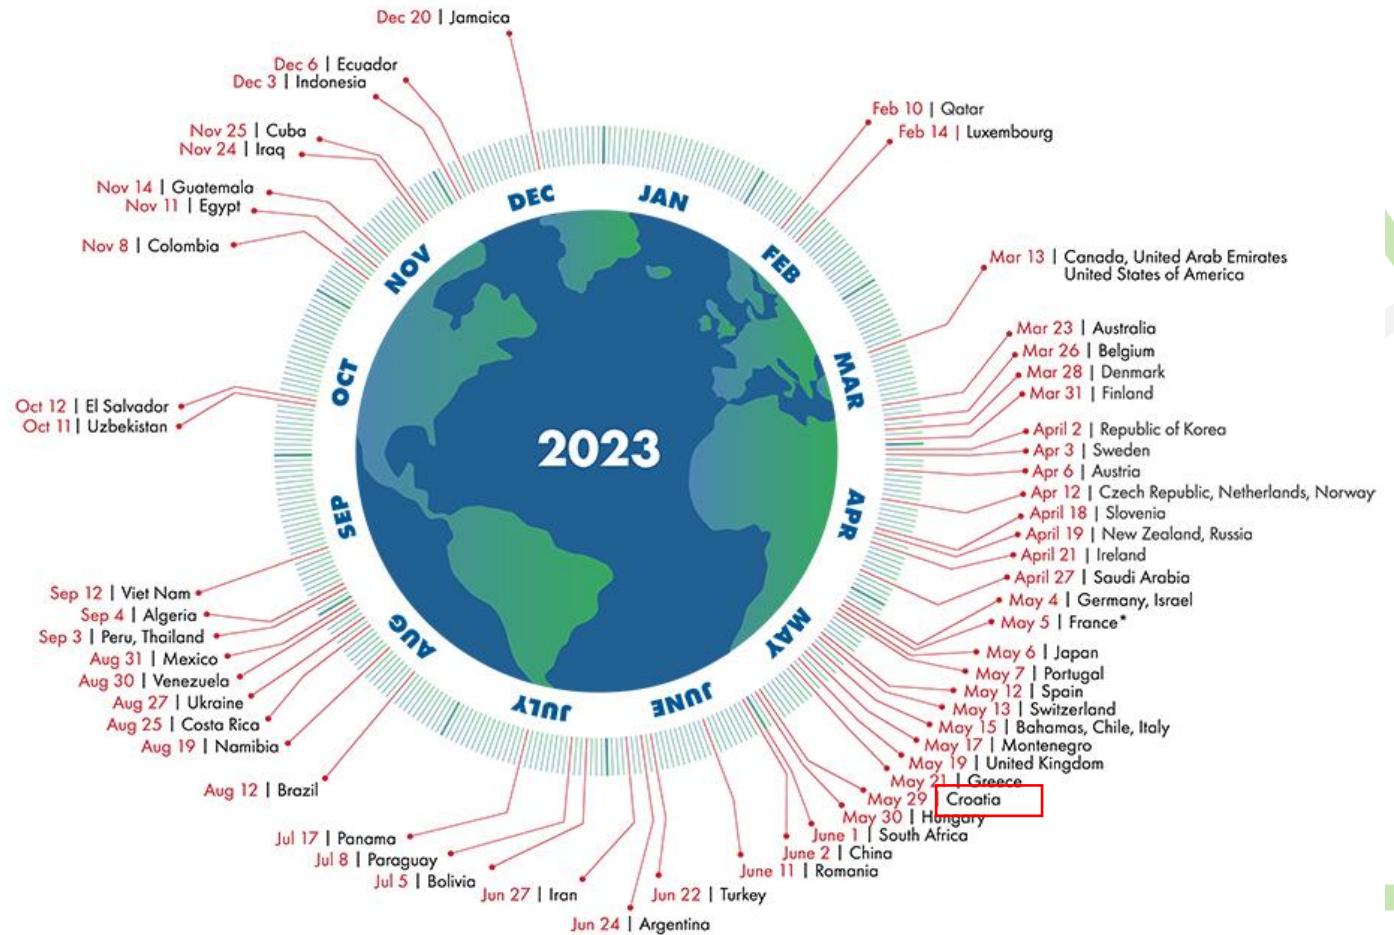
Dec 20 | Jamaica
Dec 6 | Ecuador
Dec 3 | Indonesia
Nov 25 | Cuba
Nov 24 | Iraq
Nov 14 | Guatemala
Nov 11 | Egypt
Nov 8 | Colombia
Oct 12 | El Salvador
Oct 11 | Uzbekistan
Sep 12 | Viet Nam
Sep 4 | Algeria
Sep 3 | Peru, Thailand
Aug 31 | Mexico
Aug 30 | Venezuela
Aug 27 | Ukraine
Aug 25 | Costa Rica
Aug 19 | Namibia
Aug 12 | Brazil
Jul 17 | Panama
Jul 8 | Paraguay
Jul 5 | Bolivia
Jun 27 | Iran
Jun 24 | Argentina
Jun 22 | Turkey
June 11 | Romania
June 2 | China
June 1 | South Africa
May 30 | Hungary
May 29 | Croatia
May 21 | Greece
May 19 | United Kingdom
May 17 | Montenegro
May 15 | Bahamas, Chile, Italy
May 13 | Switzerland
May 12 | Spain
May 7 | Portugal
May 6 | Japan
May 5 | France*
May 4 | Germany, Israel
April 27 | Saudi Arabia
April 21 | Ireland
April 19 | New Zealand, Russia
April 18 | Slovenia
Apr 12 | Czech Republic, Netherlands, Norway
Apr 6 | Austria
Apr 3 | Sweden
April 2 | Republic of Korea
Mar 31 | Finland
Mar 28 | Denmark
Mar 26 | Belgium
Mar 23 | Australia
Mar 13 | Canada, United Arab Emirates United States of America
Feb 14 | Luxembourg
Feb 10 | Qatar

DEC JAN FEB MAR APR MAY JUNE JULY AUG SEP OCT NOV

2023